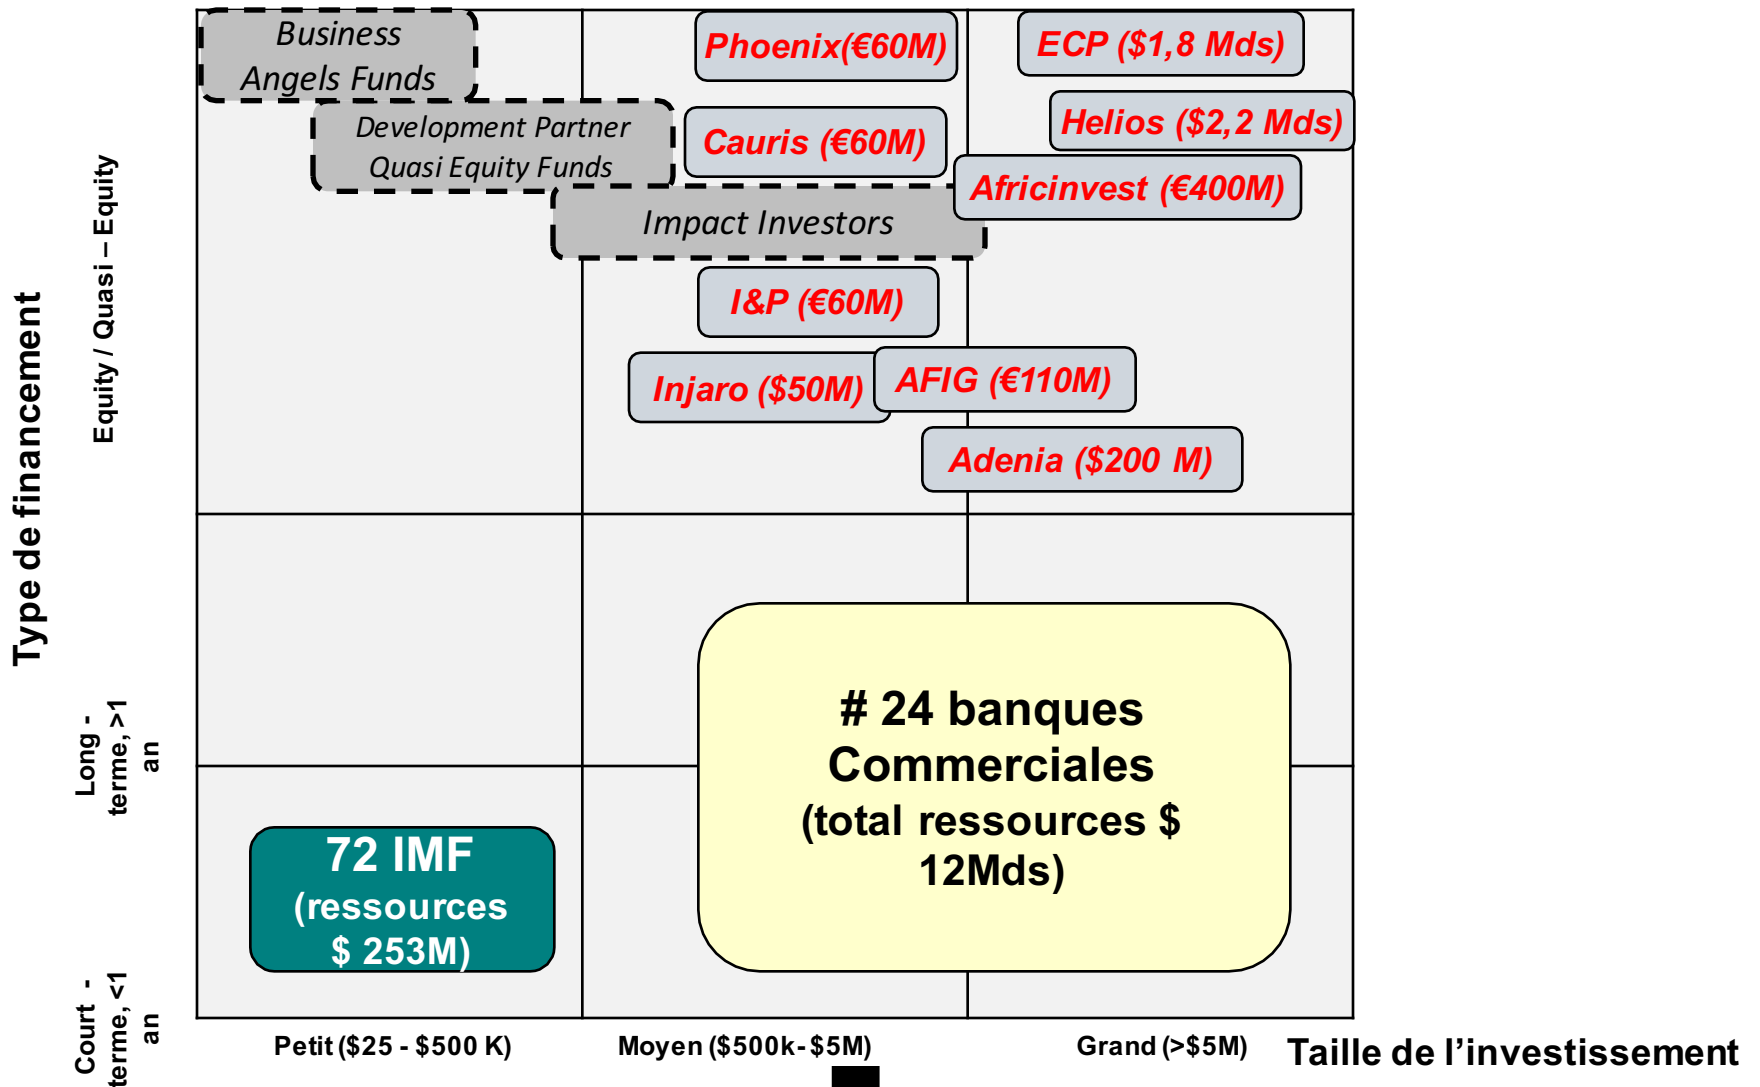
Type de financement

Equity / Quasi – Equity

Long - terme, >1 an

Court - terme, <1 an

Business Angels Funds

Development Partner Quasi Equity Funds

Impact Investors

Phoenix(€60M)

Cauris (€60M)

I&P (€60M)

Injaro ($50M)

AFIG (€110M)

Adenia ($200 M)

ECP ($1,8 Mds)

Helios ($2,2 Mds)

Africinvest (€400M)

72 IMF (ressources $ 253M)

# 24 banques Commerciales (total ressources $ 12Mds)

Petit ($25 - $500 K)

Moyen ($500k- $5M)

Grand (>$5M)

Taille de l’investissement